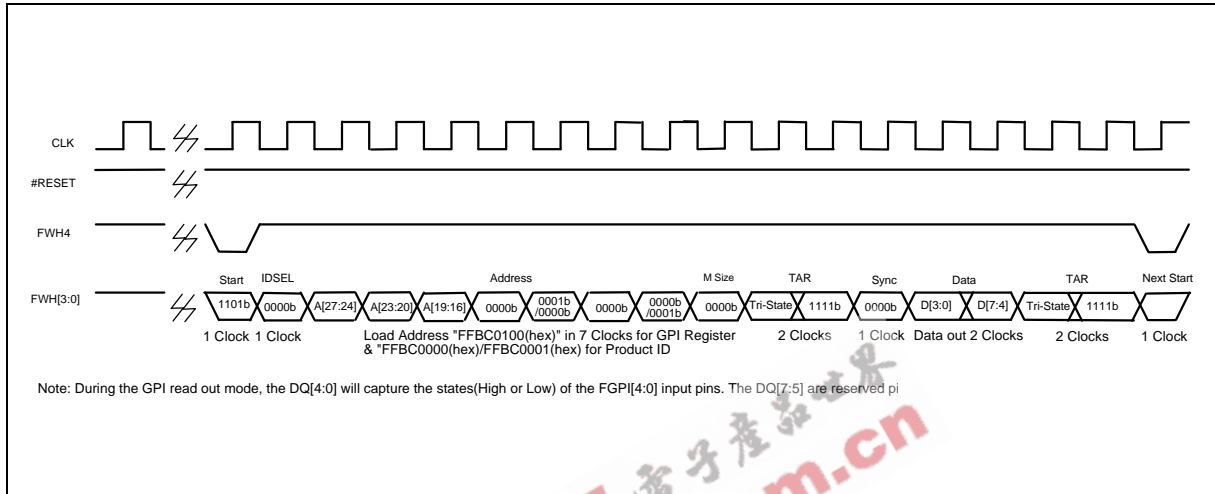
CLK

#RESET

FWH4

FWH[3:0]

Start IDSEL Address M Size TAR Sync Data TAR Next Start

1101b 0000b A[27:24] A[23:20] A[19:16] 0000b 0001b /0000b 0000b 0000b /0001b 0000b Tri-State 1111b 0000b D[3:0] D[7:4] Tri-State 1111b

1 Clock 1 Clock Load Address "FFBC0100(hex)" in 7 Clocks for GPI Register & "FFBC0000(hex)/FFBC0001(hex) for Product ID 2 Clocks 1 Clock Data out 2 Clocks 2 Clocks 1 Clock

Note: During the GPI read out mode, the DQ[4:0] will capture the states(High or Low) of the FGPI[4:0] input pins. The DQ[7:5] are reserved pi

m.cn